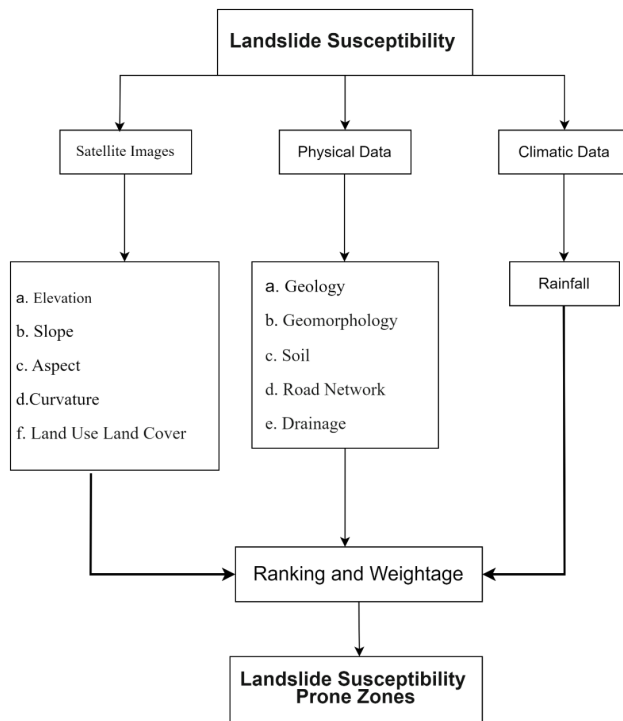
Landslide Susceptibility

Satellite Images

Physical Data

Climatic Data

a. Elevation
b. Slope
c. Aspect
d.Curvature
f. Land Use Land Cover

a. Geology
b. Geomorphology
c. Soil
d. Road Network
e. Drainage

Rainfall

Ranking and Weightage

Landslide Susceptibility Prone Zones